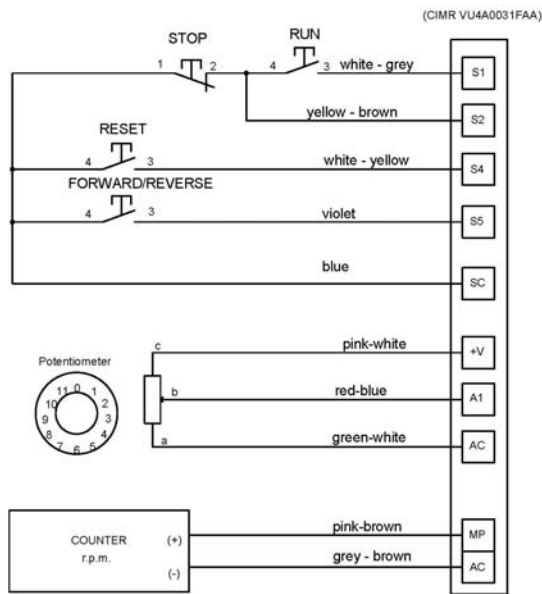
(CIMR VU4A0031FAA)

STOP

RUN

1 2

4 3 white - grey

S1

yellow - brown

S2

RESET

4 3 white - yellow

S4

FORWARD/REVERSE

4 3 violet

S5

blue

SC

Potentiometer

0 1 2 3 4 5 6 7 8 9 10 11

c pink-white

+V

b red-blue

A1

a green-white

AC

COUNTER

r.p.m.

(+) pink-brown

MP

(-) grey - brown

AC